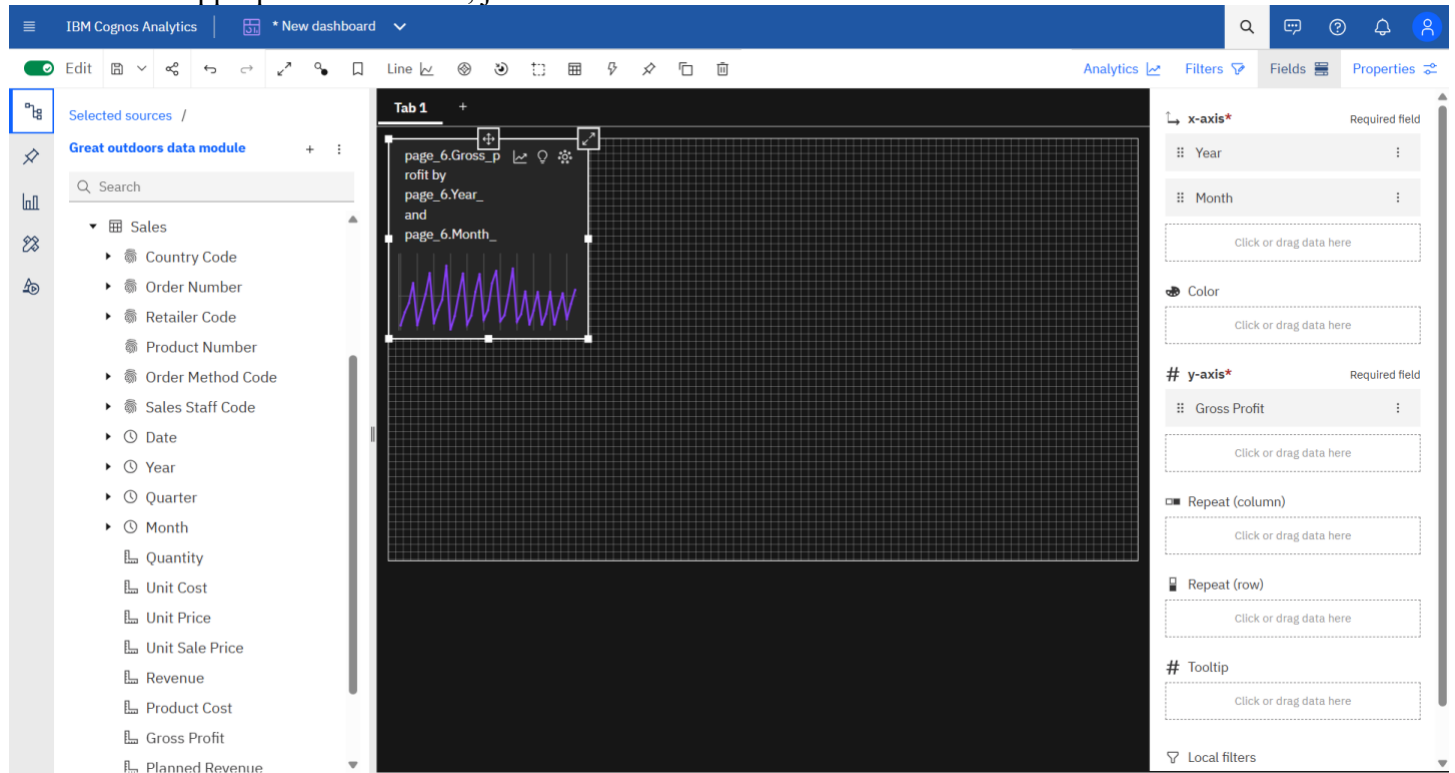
IBM Cognos Analytics
* New dashboard

Edit
Line
Analytics
Filters
Fields
Properties

Selected sources /
Great outdoors data module
Search
Sales
Country Code
Order Number
Retailer Code
Product Number
Order Method Code
Sales Staff Code
Date
Year
Quarter
Month
Quantity
Unit Cost
Unit Price
Unit Sale Price
Revenue
Product Cost
Gross Profit
Planned Revenue

Tab 1
+

page_6.Gross_profit by page_6.Year_ and page_6.Month_

x-axis*
Required field
Year
Month
Click or drag data here
Color
Click or drag data here
y-axis*
Required field
Gross Profit
Click or drag data here
Repeat (column)
Click or drag data here
Repeat (row)
Click or drag data here
Tooltip
Click or drag data here
Local filters